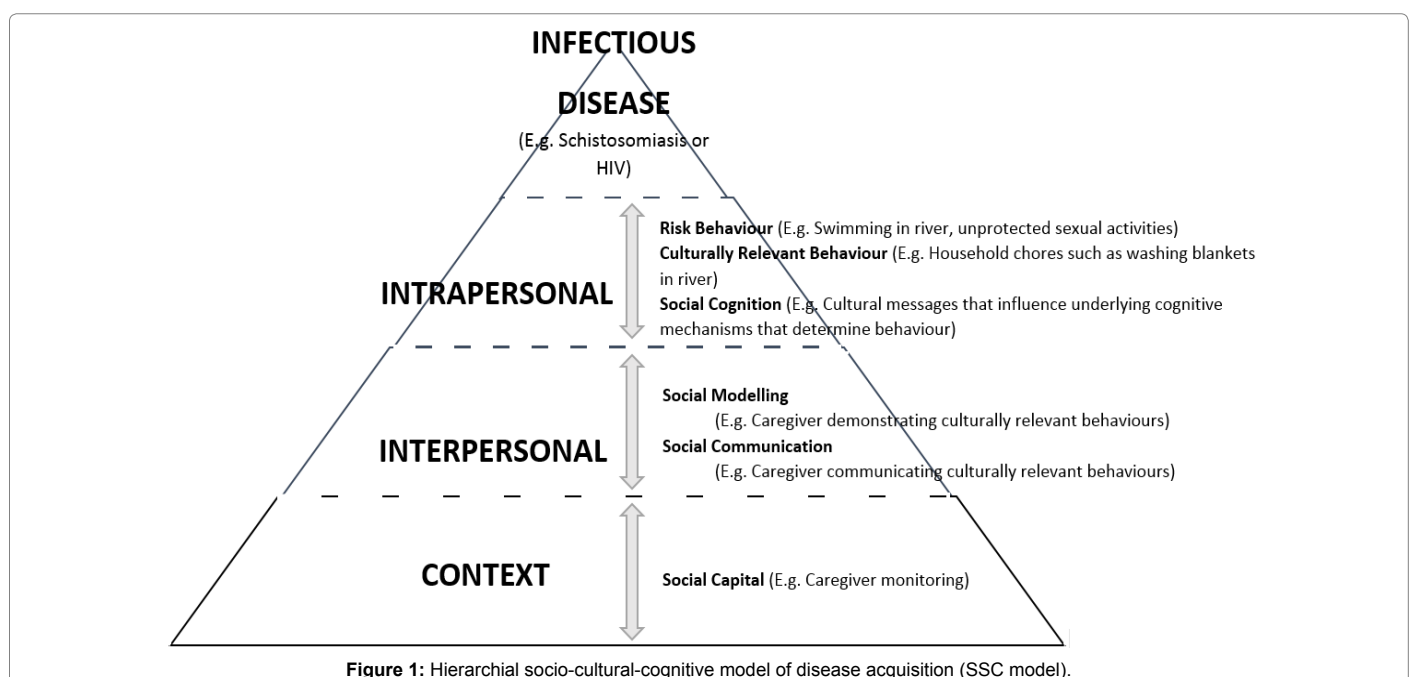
INFECTIOUS

DISEASE

(E.g. Schistosomiasis or HIV)

INTRAPERSONAL

**Risk Behaviour** (E.g. Swimming in river, unprotected sexual activities)
**Culturally Relevant Behaviour** (E.g. Household chores such as washing blankets in river)
**Social Cognition** (E.g. Cultural messages that influence underlying cognitive mechanisms that determine behaviour)

INTERPERSONAL

**Social Modelling**
(E.g. Caregiver demonstrating culturally relevant behaviours)
**Social Communication**
(E.g. Caregiver communicating culturally relevant behaviours)

CONTEXT

**Social Capital** (E.g. Caregiver monitoring)

**Figure 1:** Hierarchial socio-cultural-cognitive model of disease acquisition (SSC model).